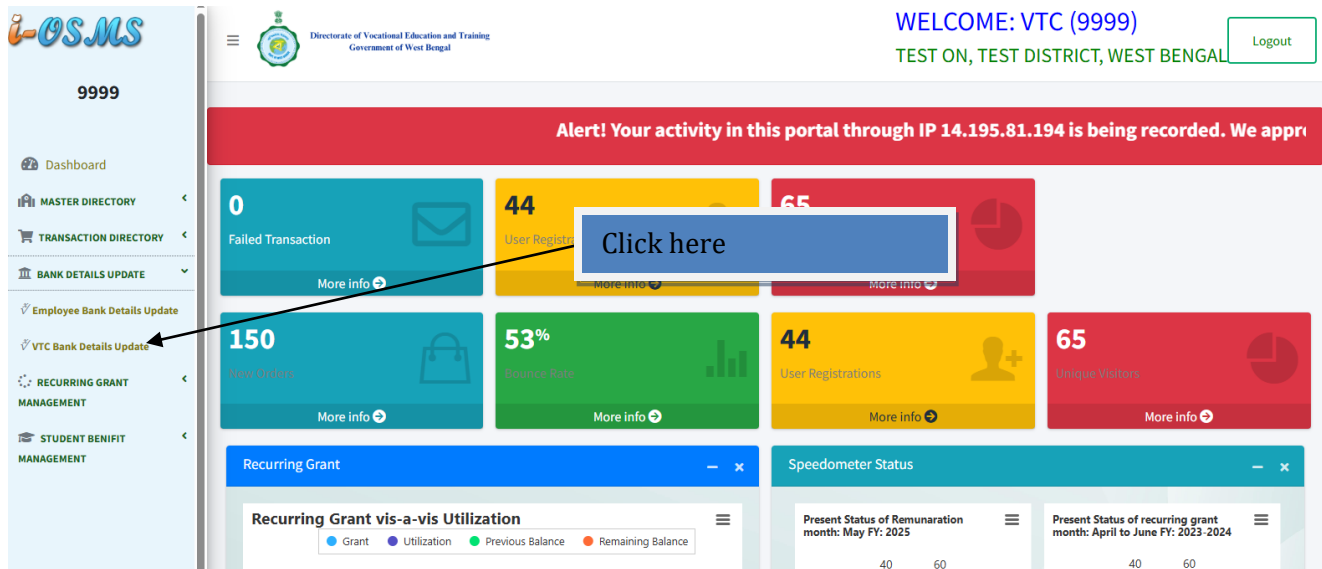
i-OSMS

9999

Dashboard

MASTER DIRECTORY

TRANSACTION DIRECTORY

BANK DETAILS UPDATE

Employee Bank Details Update

VTC Bank Details Update

RECURRING GRANT MANAGEMENT

STUDENT BENIFIT MANAGEMENT

Directorate of Vocational Education and Training
Government of West Bengal

WELCOME: VTC (9999)
TEST ON, TEST DISTRICT, WEST BENGAL

Logout

Alert! Your activity in this portal through IP 14.195.81.194 is being recorded. We appr

0
Failed Transaction
More info

44
User Registra
More info

65
More info

Click here

150
New Orders
More info

53%
Bounce Rate
More info

44
User Registrations
More info

65
Unique Visitors
More info

Recurring Grant

Recurring Grant vis-a-vis Utilization

Grant Utilization Previous Balance Remaining Balance

Speedometer Status

Present Status of Remunaration month: May FY: 2025

40 60

Present Status of recurring grant month: April to June FY: 2023-2024

40 60